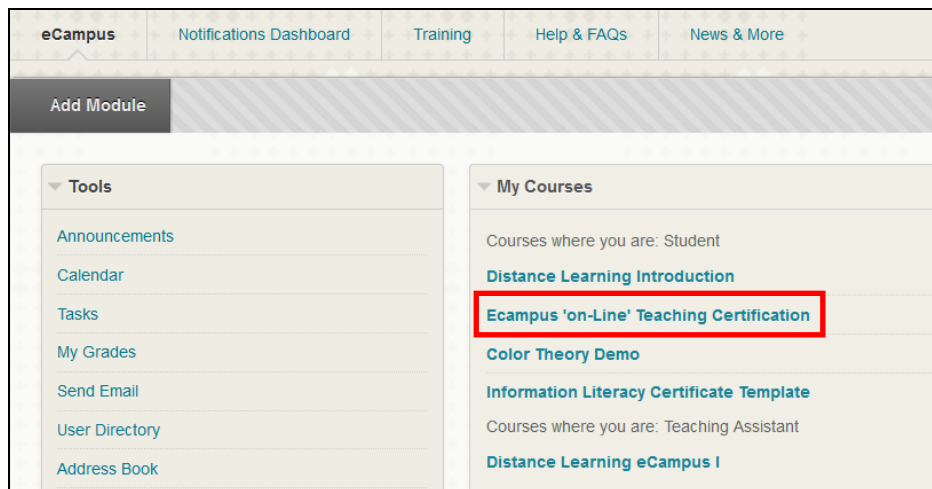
eCampus | Notifications Dashboard | Training | Help & FAQs | News & More

Add Module

Tools

Announcements
Calendar
Tasks
My Grades
Send Email
User Directory
Address Book

My Courses

Courses where you are: Student
Distance Learning Introduction
Ecampus 'on-Line' Teaching Certification
Color Theory Demo
Information Literacy Certificate Template
Courses where you are: Teaching Assistant
Distance Learning eCampus I